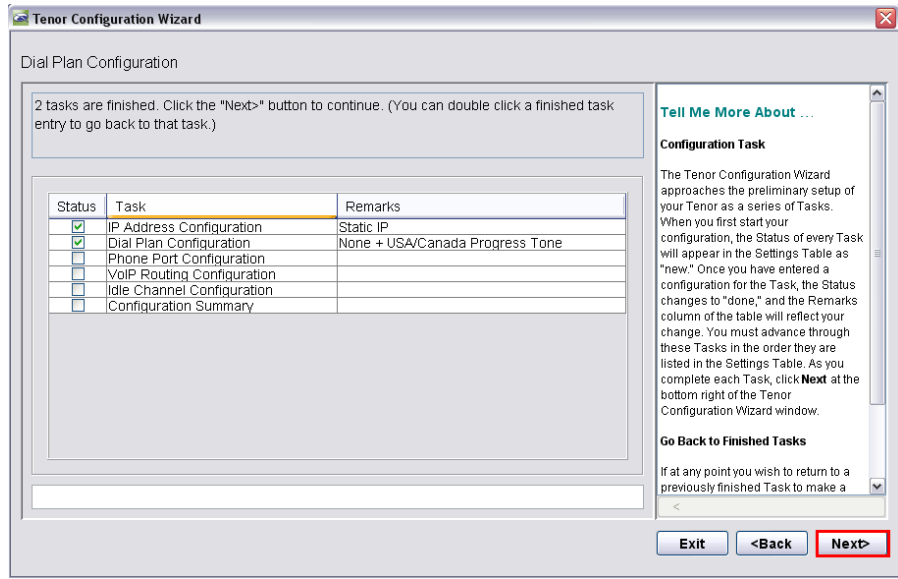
Tenor Configuration Wizard

Dial Plan Configuration

2 tasks are finished. Click the "Next>" button to continue. (You can double click a finished task entry to go back to that task.)

| Status | Task | Remarks |
|---|---|---|
| ☑ | IP Address Configuration | Static IP |
| ☑ | Dial Plan Configuration | None + USA/Canada Progress Tone |
| ☐ | Phone Port Configuration | |
| ☐ | VoIP Routing Configuration | |
| ☐ | Idle Channel Configuration | |
| ☐ | Configuration Summary | |

Tell Me More About ...

Configuration Task

The Tenor Configuration Wizard approaches the preliminary setup of your Tenor as a series of Tasks. When you first start your configuration, the Status of every Task will appear in the Settings Table as "new." Once you have entered a configuration for the Task, the Status changes to "done," and the Remarks column of the table will reflect your change. You must advance through these Tasks in the order they are listed in the Settings Table. As you complete each Task, click Next at the bottom right of the Tenor Configuration Wizard window.

Go Back to Finished Tasks

If at any point you wish to return to a previously finished Task to make a

Exit <Back Next>